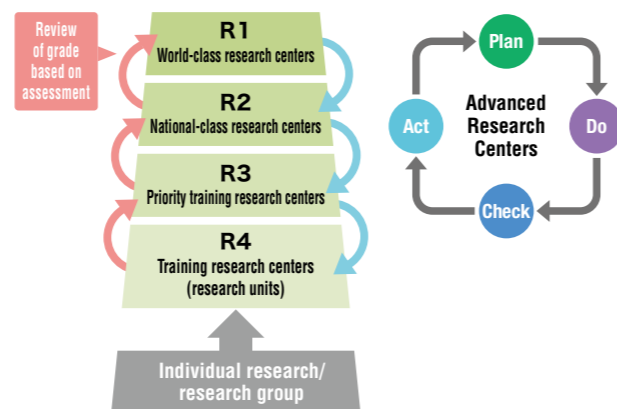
Review of grade based on assessment

R1
World-class research centers

R2
National-class research centers

R3
Priority training research centers

R4
Training research centers (research units)

Individual research/ research group

Plan

Do

Check

Act

Advanced Research Centers